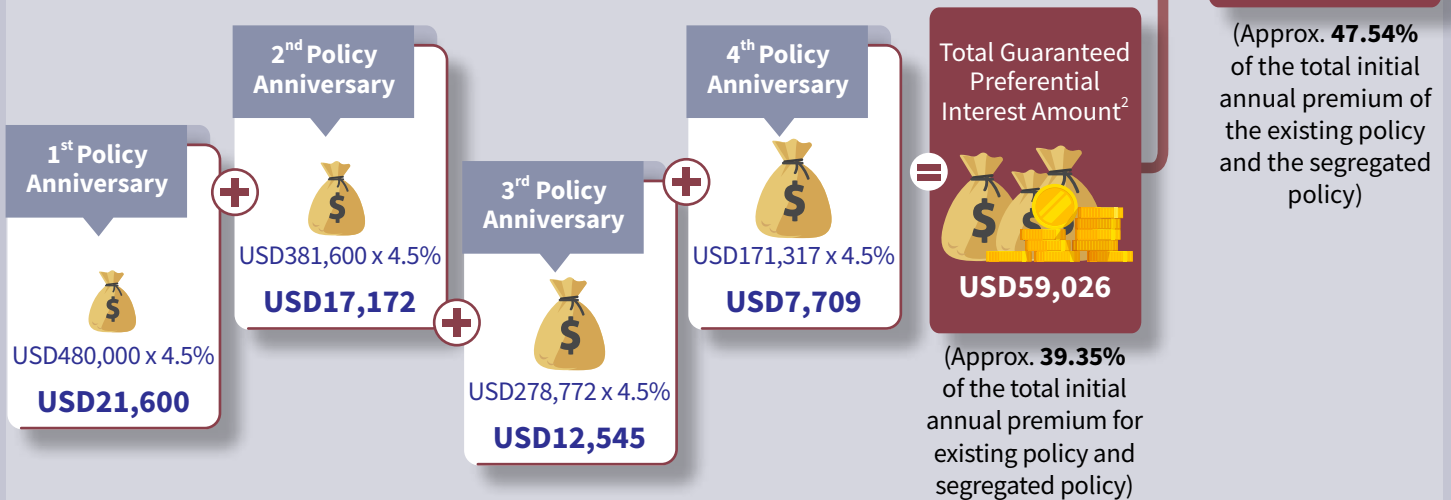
(Approx. **47.54%** of the total initial annual premium of the existing policy and the segregated policy)

$1^{st}$ Policy Anniversary

USD480,000 x 4.5%

USD21,600

$2^{nd}$ Policy Anniversary

USD381,600 x 4.5%

USD17,172

$3^{rd}$ Policy Anniversary

USD278,772 x 4.5%

USD12,545

$4^{th}$ Policy Anniversary

USD171,317 x 4.5%

USD7,709

Total Guaranteed Preferential Interest Amount$^{2}$

USD59,026

(Approx. **39.35%** of the total initial annual premium for existing policy and segregated policy)